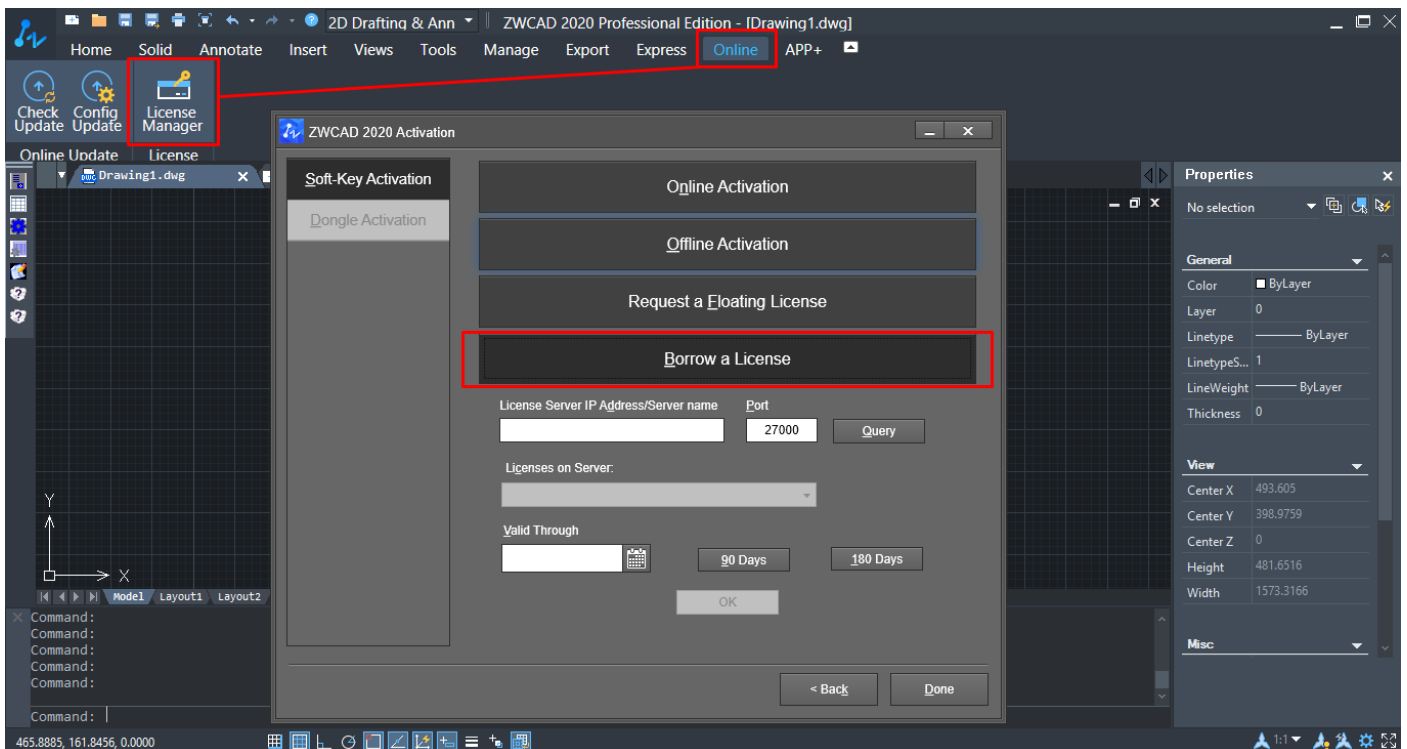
2D Drafting & Ann
ZWCAD 2020 Professional Edition - [Drawing1.dwg]

Home Solid Annotate Insert Views Tools Manage Export Express Online APP+

Check Update Config Update License Manager
Online Update License

Drawing1.dwg

ZWCAD 2020 Activation

Soft-Key Activation
Dongle Activation

Online Activation
Offline Activation
Request a Floating License
Borrow a License

License Server IP Address/Server name
Port
27000
Query

Licenses on Server:

Valid Through
90 Days
180 Days
OK

< Back
Done

Properties
No selection
General
| Color | ByLayer |
|---|---|
| Layer | 0 |
| Linetype | ByLayer |
| LinetypeS... | 1 |
| LineWeight | ByLayer |
| Thickness | 0 |

View
| Center X | 493.605 |
|---|---|
| Center Y | 398.9759 |
| Center Z | 0 |
| Height | 481.6516 |
| Width | 1573.3166 |

Misc

Y
X
Model Layout1 Layout2

Command:
Command:
Command:
Command:
Command:
Command:

465.8885, 161.8456, 0.0000
1:1